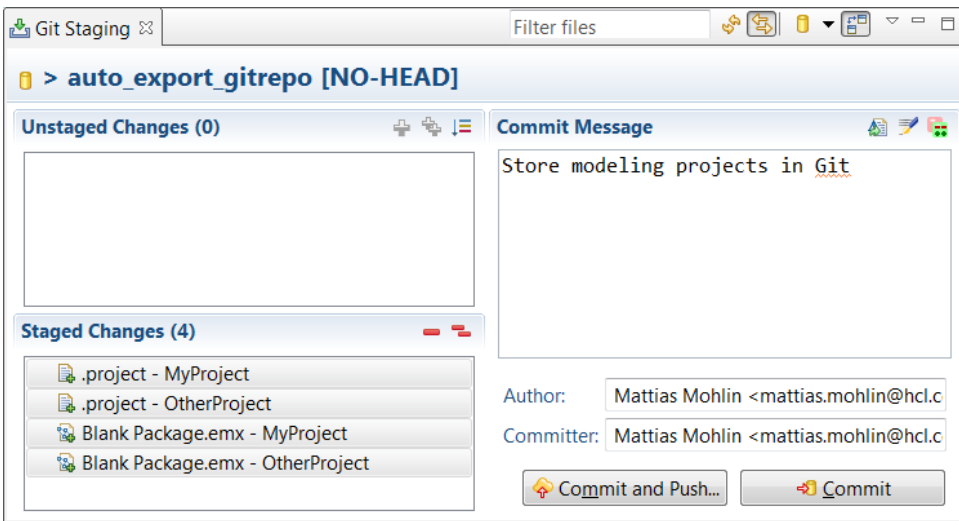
Git Staging ☒

Filter files

> auto_export_gitrepo [NO-HEAD]

Unstaged Changes (0)

Commit Message

Store modeling projects in Git

Staged Changes (4)

.project - MyProject
.project - OtherProject
Blank Package.emx - MyProject
Blank Package.emx - OtherProject

Author: Mattias Mohlin <mattias.mohlin@hcl.c

Committer: Mattias Mohlin <mattias.mohlin@hcl.c

Commit and Push...

Commit